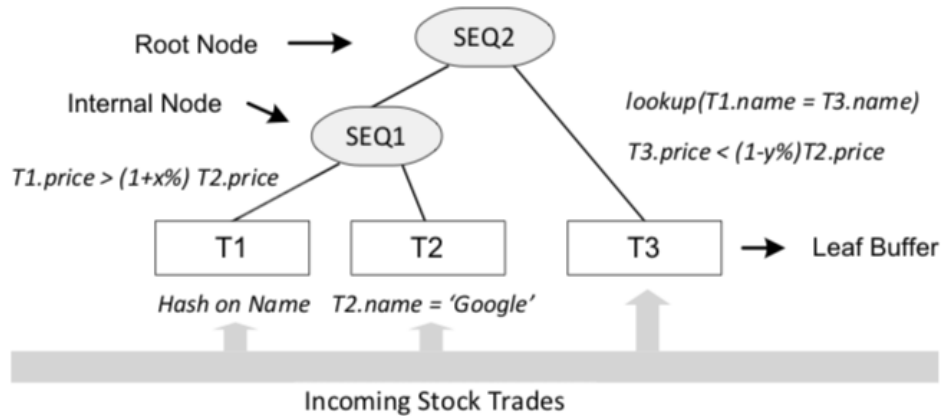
Root Node

SEQ2

Internal Node

SEQ1

lookup(T1.name = T3.name)

T3.price < (1-y%)T2.price

T1.price > (1+x%) T2.price

T1

T2

T3

Leaf Buffer

Hash on Name

T2.name = 'Google'

Incoming Stock Trades